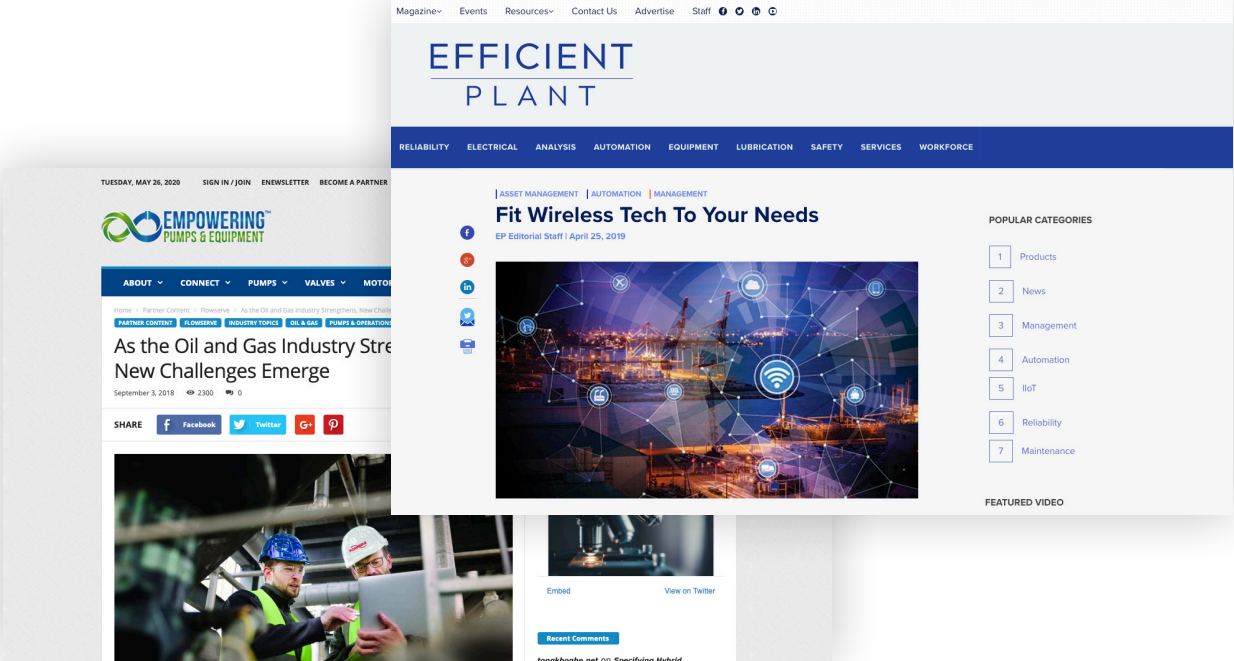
Magazine Events Resources Contact Us Advertise Staff

EFFICIENT PLANT

RELIABILITY ELECTRICAL ANALYSIS AUTOMATION EQUIPMENT LUBRICATION SAFETY SERVICES WORKFORCE

ASSET MANAGEMENT | AUTOMATION | MANAGEMENT

Fit Wireless Tech To Your Needs

EP Editorial Staff | April 25, 2019

POPULAR CATEGORIES

1 Products
2 News
3 Management
4 Automation
5 IIoT
6 Reliability
7 Maintenance

FEATURED VIDEO

TUESDAY, MAY 26, 2020 SIGN IN / JOIN ENEWSLETTER BECOME A PARTNER

EMPOWERING™ PUMPS & EQUIPMENT

ABOUT CONNECT PUMPS VALVES MOTOR

Home > Partner Content > Flowserve > As the Oil and Gas Industry Strengthens, New Challe

PARTNER CONTENT FLOWSERVE INDUSTRY TOPICS OIL & GAS PUMPS & OPERATIONS

As the Oil and Gas Industry Stre New Challenges Emerge

September 3, 2018 2300 0

SHARE Facebook Twitter

Embed View on Twitter

Recent Comments

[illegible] on Specifying Hybrid